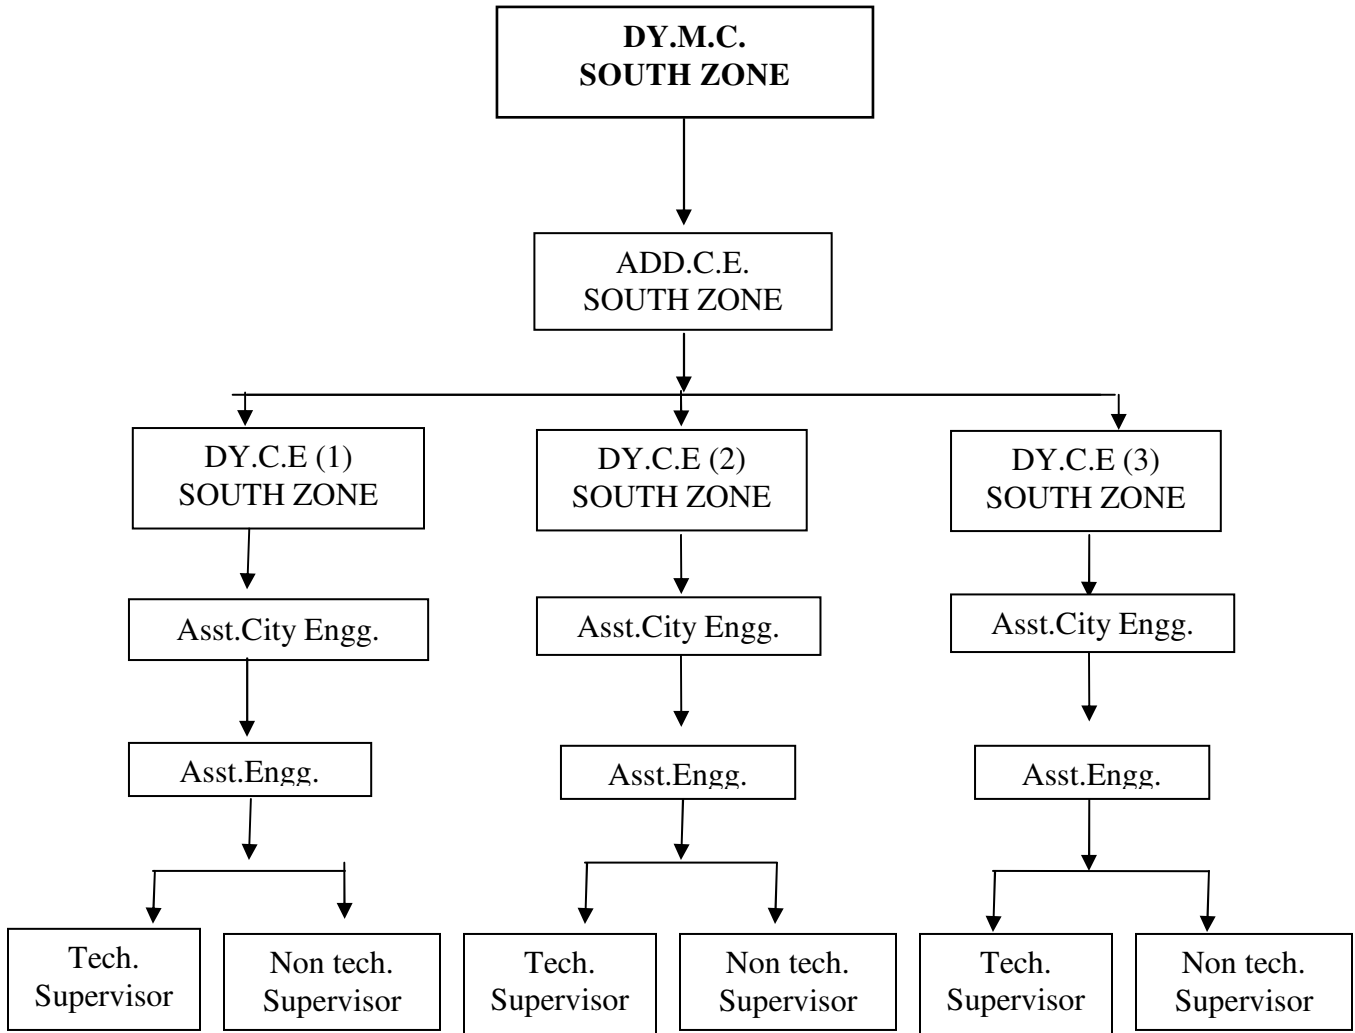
DY.M.C.
SOUTH ZONE

ADD.C.E.
SOUTH ZONE

DY.C.E (1)
SOUTH ZONE

Asst.City Engg.

Asst.Engg.

Tech.
Supervisor

Non tech.
Supervisor

DY.C.E (2)
SOUTH ZONE

Asst.City Engg.

Asst.Engg.

Tech.
Supervisor

Non tech.
Supervisor

DY.C.E (3)
SOUTH ZONE

Asst.City Engg.

Asst.Engg.

Tech.
Supervisor

Non tech.
Supervisor